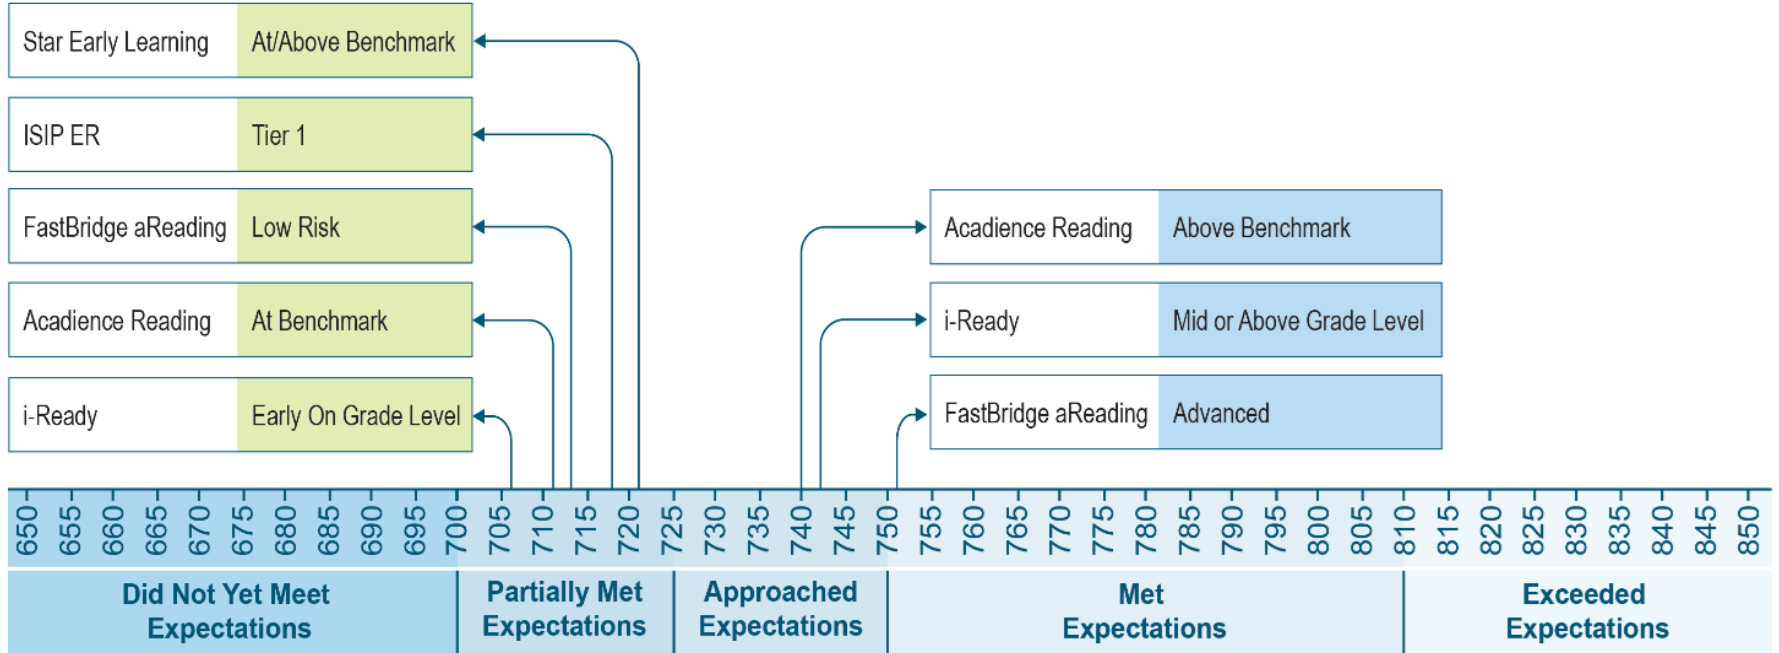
| Star Early Learning | At/Above Benchmark |
|---|---|
| ISIP ER | Tier 1 |
| FastBridge aReading | Low Risk |
| Acadience Reading | At Benchmark |
| i-Ready | Early On Grade Level |

| Acadience Reading | Above Benchmark |
|---|---|
| i-Ready | Mid or Above Grade Level |
| FastBridge aReading | Advanced |

650 655 660 665 670 675 680 685 690 695 700 705 710 715 720 725 730 735 740 745 750 755 760 765 770 775 780 785 790 795 800 805 810 815 820 825 830 835 840 845 850

Did Not Yet Meet Expectations

Partially Met Expectations

Approached Expectations

Met Expectations

Exceeded Expectations